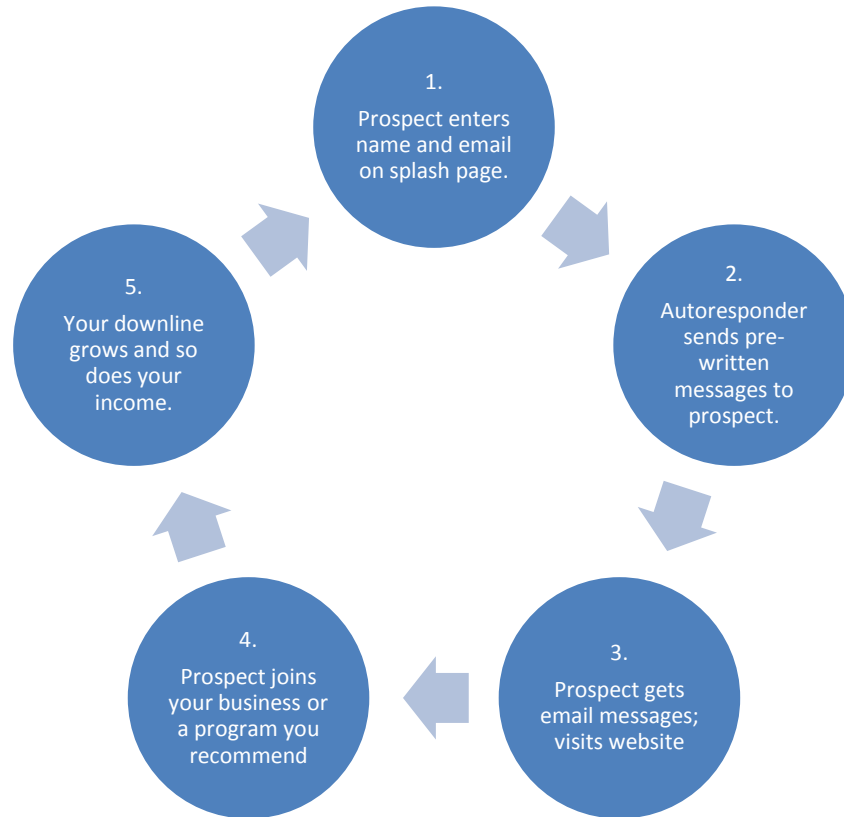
1.

Prospect enters name and email on splash page.

2.

Autoresponder sends prewritten messages to prospect.

3.

Prospect gets email messages; visits website

4.

Prospect joins your business or a program you recommend

5.

Your downline grows and so does your income.